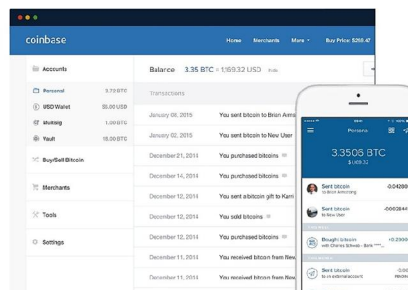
coinbase

Home Merchants More ▾ Buy Price: $205.6

Accounts
Personal 3.75 BTC
USD Wallet $0.00 USD
Multisig 1.00 BTC
Vault 10.00 BTC

Buy/Sell Bitcoin

Merchants

Tools

Settings

Balance 3.35 BTC = 1,169.32 USD Edit

Transactions

| | |
|---|---|
| January 06, 2015 | You sent bitcoin to Brian Arms |
| January 06, 2015 | You sent bitcoin to New User |
| December 21, 2014 | You purchased bitcoins |
| December 12, 2014 | You purchased bitcoins |
| December 12, 2014 | You sent a bitcoin gift to Kam |
| December 12, 2014 | You sold bitcoins |
| December 12, 2014 | You purchased bitcoins |
| December 11, 2014 | You received bitcoin from New |
| December 11, 2014 | You received bitcoin from New |

Personal

3.3506 BTC
$1,069.32

Sent bitcoin
to Brian Armstrong -0.0428

Sent bitcoin
to New User -0.

Bought bitcoin
with Charles Schwab - Bank *****

Sent bitcoin
to an external account

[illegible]